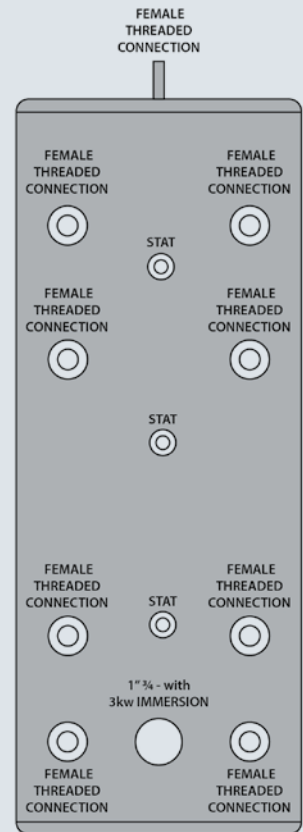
FEMALE THREADED CONNECTION

FEMALE THREADED CONNECTION

FEMALE THREADED CONNECTION

STAT

FEMALE THREADED CONNECTION

FEMALE THREADED CONNECTION

STAT

FEMALE THREADED CONNECTION

STAT

FEMALE THREADED CONNECTION

1" ¾ - with 3kw IMMERSION

FEMALE THREADED CONNECTION

FEMALE THREADED CONNECTION